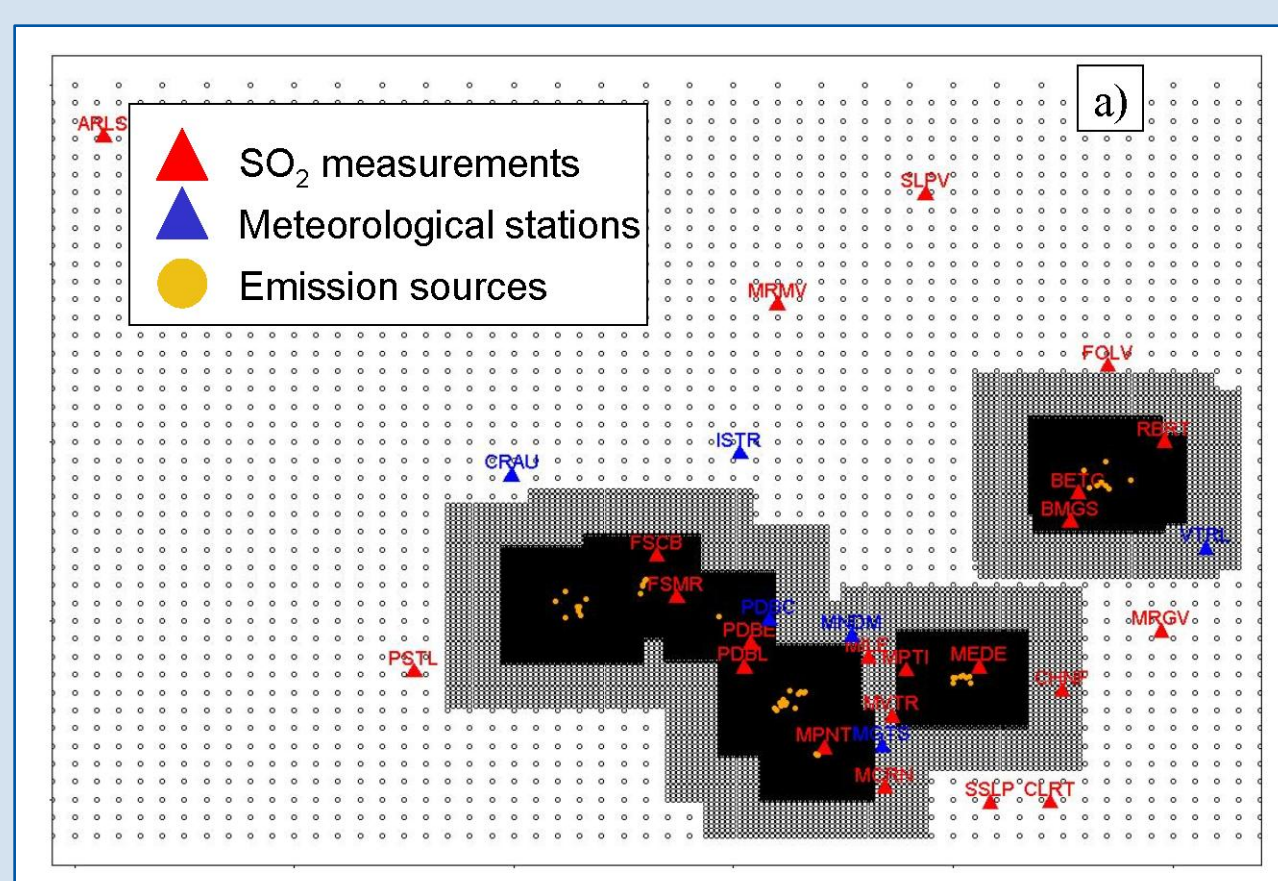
a)

$SO_2$ measurements
Meteorological stations
Emission sources

ARLS
SLPV
MRMV
FOLV
RBRT
BETC
BMGS
VTRL
ISTR
CRAU
FSCB
FSMR
PDBC
PDBE
PDBL
MNDM
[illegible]
MPTI
MEDE
CHNP
MRGV
PSTL
MRTR
MPNT
MRTS
MCRN
SSLP
CLRT